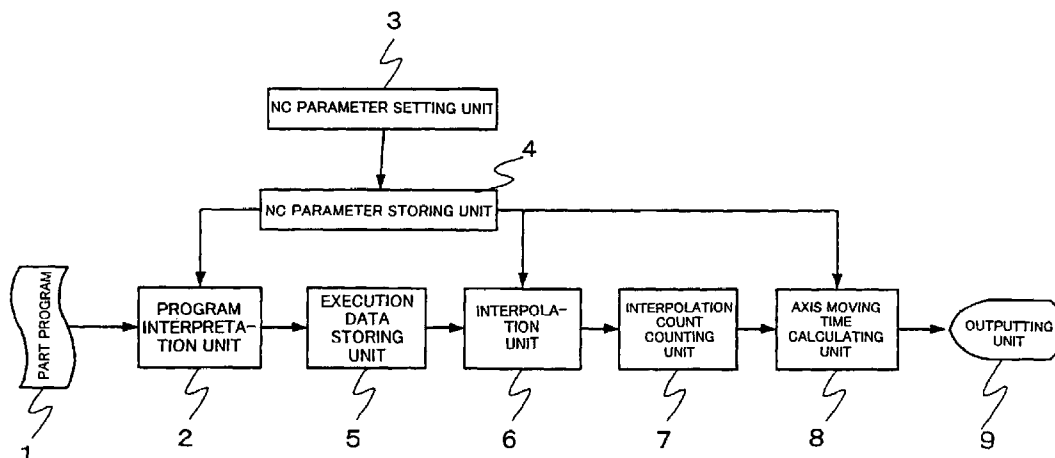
3

NC PARAMETER SETTING UNIT

4

NC PARAMETER STORING UNIT

PART PROGRAM

PROGRAM INTERPRETATION UNIT

EXECUTION DATA STORING UNIT

INTERPOLATION UNIT

INTERPOLATION COUNT COUNTING UNIT

AXIS MOVING TIME CALCULATING UNIT

OUTPUTTING UNIT

1

2

5

6

7

8

9